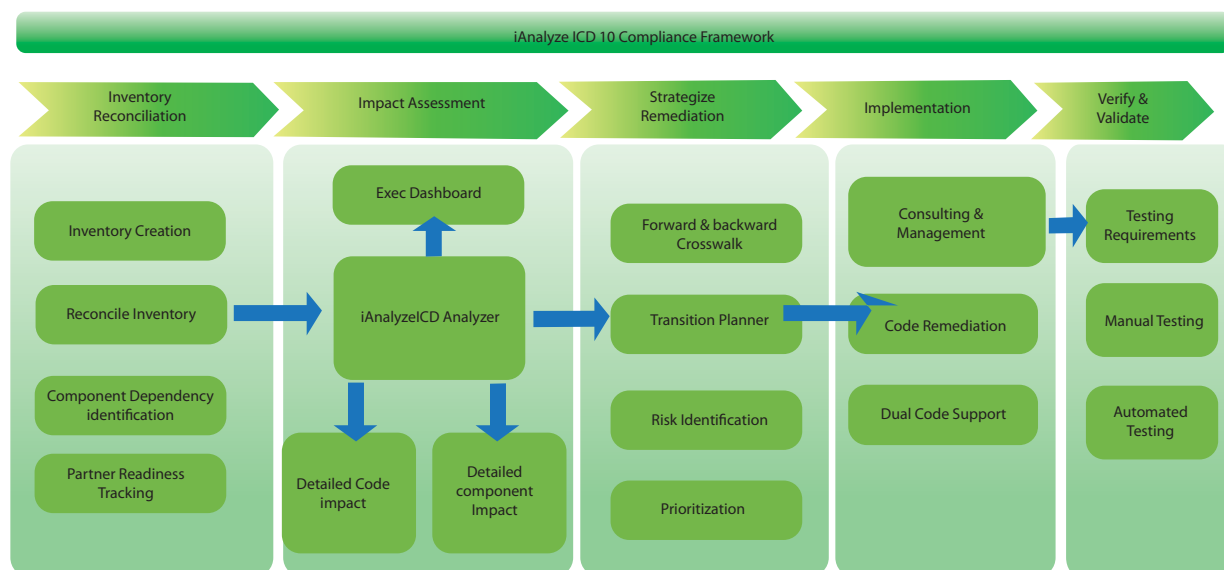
iAnalyze ICD 10 Compliance Framework

Inventory Reconciliation

Impact Assessment

Strategize Remediation

Implementation

Verify & Validate

Inventory Creation

Reconcile Inventory

Component Dependency identification

Partner Readiness Tracking

Exec Dashboard

iAnalyzeICD Analyzer

Detailed Code impact

Detailed component Impact

Forward & backward Crosswalk

Transition Planner

Risk Identification

Prioritization

Consulting & Management

Code Remediation

Dual Code Support

Testing Requirements

Manual Testing

Automated Testing